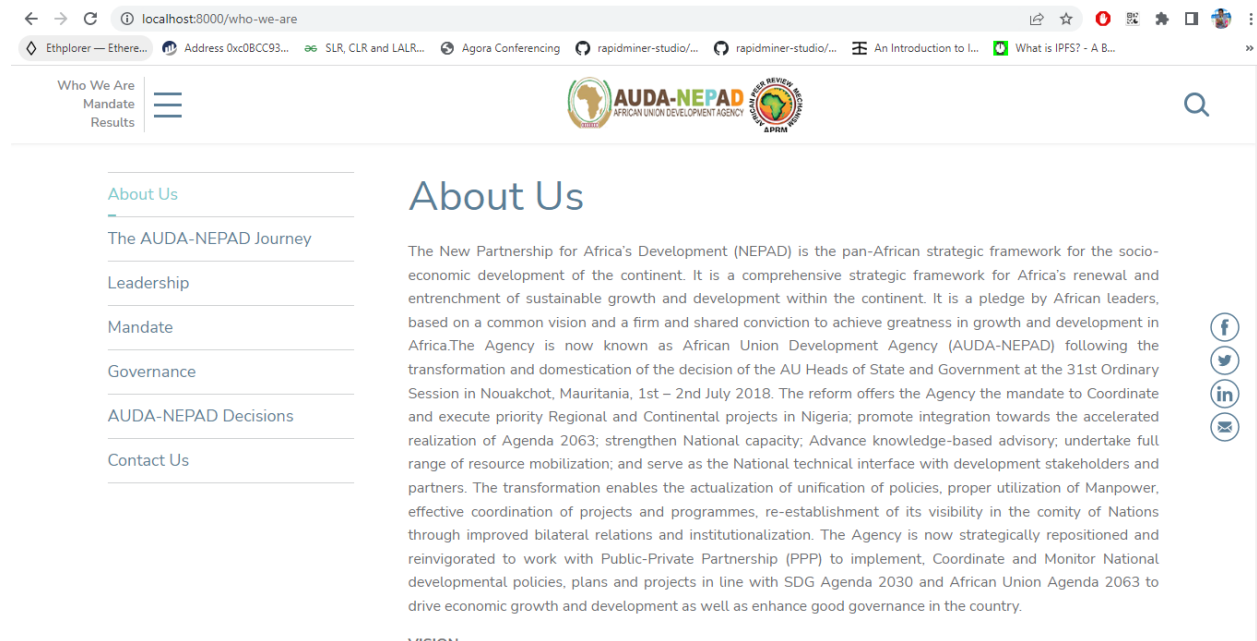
localhost:8000/who-we-are

Ethplorer — Ethere... Address 0xc0BCC93... SLR, CLR and LALR... Agora Conferencing rapidminer-studio/... rapidminer-studio/... An Introduction to I... What is IPFS? - A B...

Who We Are
Mandate
Results

AUDA-NEPAD
AFRICAN UNION DEVELOPMENT AGENCY
AFRICAN PEER REVIEW MECHANISM
APRM

About Us
The AUDA-NEPAD Journey
Leadership
Mandate
Governance
AUDA-NEPAD Decisions
Contact Us

About Us

The New Partnership for Africa's Development (NEPAD) is the pan-African strategic framework for the socio-economic development of the continent. It is a comprehensive strategic framework for Africa's renewal and entrenchment of sustainable growth and development within the continent. It is a pledge by African leaders, based on a common vision and a firm and shared conviction to achieve greatness in growth and development in Africa.The Agency is now known as African Union Development Agency (AUDA-NEPAD) following the transformation and domestication of the decision of the AU Heads of State and Government at the 31st Ordinary Session in Nouakchot, Mauritania, 1st – 2nd July 2018. The reform offers the Agency the mandate to Coordinate and execute priority Regional and Continental projects in Nigeria; promote integration towards the accelerated realization of Agenda 2063; strengthen National capacity; Advance knowledge-based advisory; undertake full range of resource mobilization; and serve as the National technical interface with development stakeholders and partners. The transformation enables the actualization of unification of policies, proper utilization of Manpower, effective coordination of projects and programmes, re-establishment of its visibility in the comity of Nations through improved bilateral relations and institutionalization. The Agency is now strategically repositioned and reinvigorated to work with Public-Private Partnership (PPP) to implement, Coordinate and Monitor National developmental policies, plans and projects in line with SDG Agenda 2030 and African Union Agenda 2063 to drive economic growth and development as well as enhance good governance in the country.

VISION